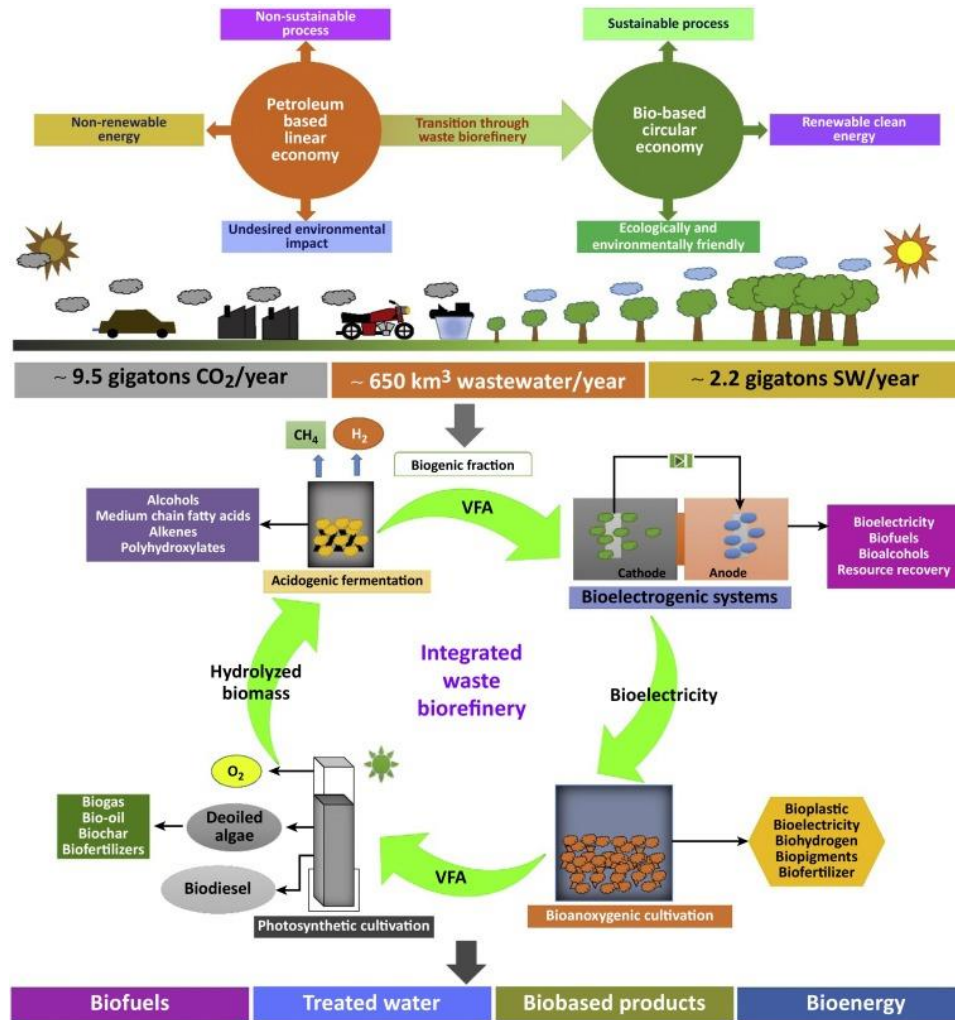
Non-sustainable process

Non-renewable energy

Petroleum based linear economy

Transition through waste biorefinery

Undesired environmental impact

Sustainable process

Bio-based circular economy

Renewable clean energy

Ecologically and environmentally friendly

~ 9.5 gigatons $CO_2$/year

~ 650 km$^3$ wastewater/year

~ 2.2 gigatons SW/year

Biogenic fraction

$CH_4$

$H_2$

Alcohols
Medium chain fatty acids
Alkenes
Polyhydroxylates

Acidogenic fermentation

VFA

Cathode

Anode

Bioelectrogenic systems

Bioelectricity
Biofuels
Bioalcohols
Resource recovery

Hydrolyzed biomass

Integrated waste biorefinery

Bioelectricity

$O_2$

Biogas
Bio-oil
Biochar
Biofertilizers

Deoiled algae

Biodiesel

Photosynthetic cultivation

VFA

Bioanoxygenic cultivation

Bioplastic
Bioelectricity
Biohydrogen
Biopigments
Biofertilizer

Biofuels

Treated water

Biobased products

Bioenergy